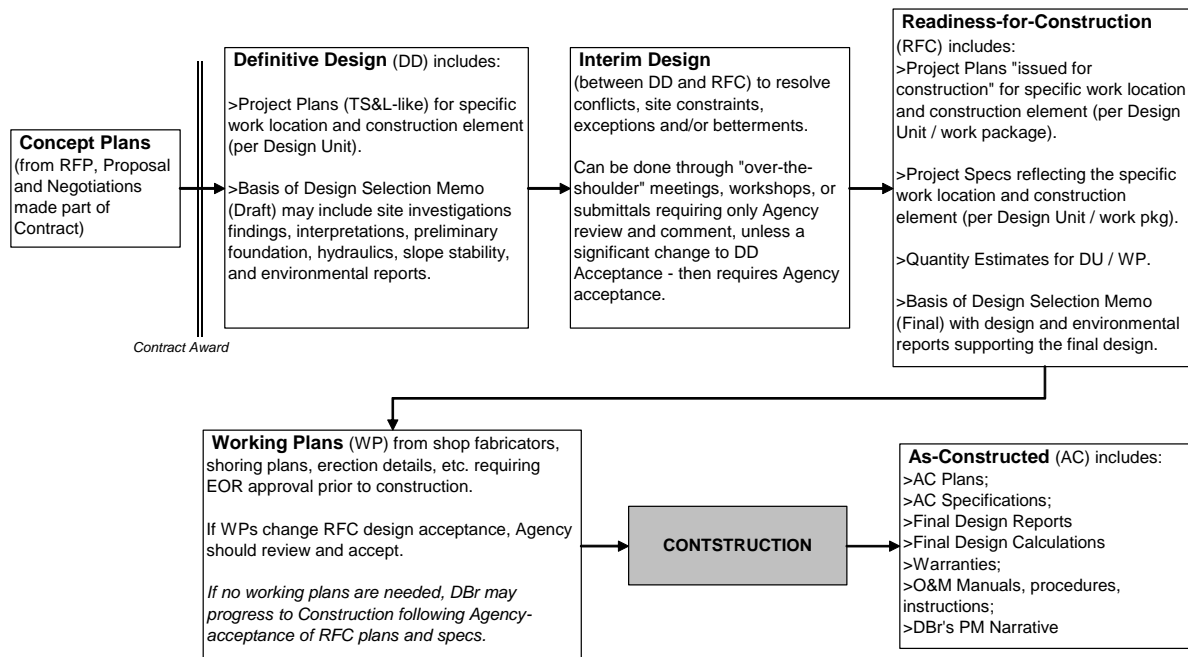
**Concept Plans** (from RFP, Proposal and Negotiations made part of Contract)

Contract Award

**Definitive Design** (DD) includes:

>Project Plans (TS&L-like) for specific work location and construction element (per Design Unit).

>Basis of Design Selection Memo (Draft) may include site investigations findings, interpretations, preliminary foundation, hydraulics, slope stability, and environmental reports.

**Interim Design** (between DD and RFC) to resolve conflicts, site constraints, exceptions and/or betterments.

Can be done through "over-the-shoulder" meetings, workshops, or submittals requiring only Agency review and comment, unless a significant change to DD Acceptance - then requires Agency acceptance.

**Readiness-for-Construction** (RFC) includes:
>Project Plans "issued for construction" for specific work location and construction element (per Design Unit / work package).

>Project Specs reflecting the specific work location and construction element (per Design Unit / work pkg).

>Quantity Estimates for DU / WP.

>Basis of Design Selection Memo (Final) with design and environmental reports supporting the final design.

**Working Plans** (WP) from shop fabricators, shoring plans, erection details, etc. requiring EOR approval prior to construction.

If WPs change RFC design acceptance, Agency should review and accept.

*If no working plans are needed, DBr may progress to Construction following Agency-acceptance of RFC plans and specs.*

**CONTSTRUCTION**

**As-Constructed** (AC) includes:
>AC Plans;
>AC Specifications;
>Final Design Reports
>Final Design Calculations
>Warranties;
>O&M Manuals, procedures, instructions;
>DBr's PM Narrative